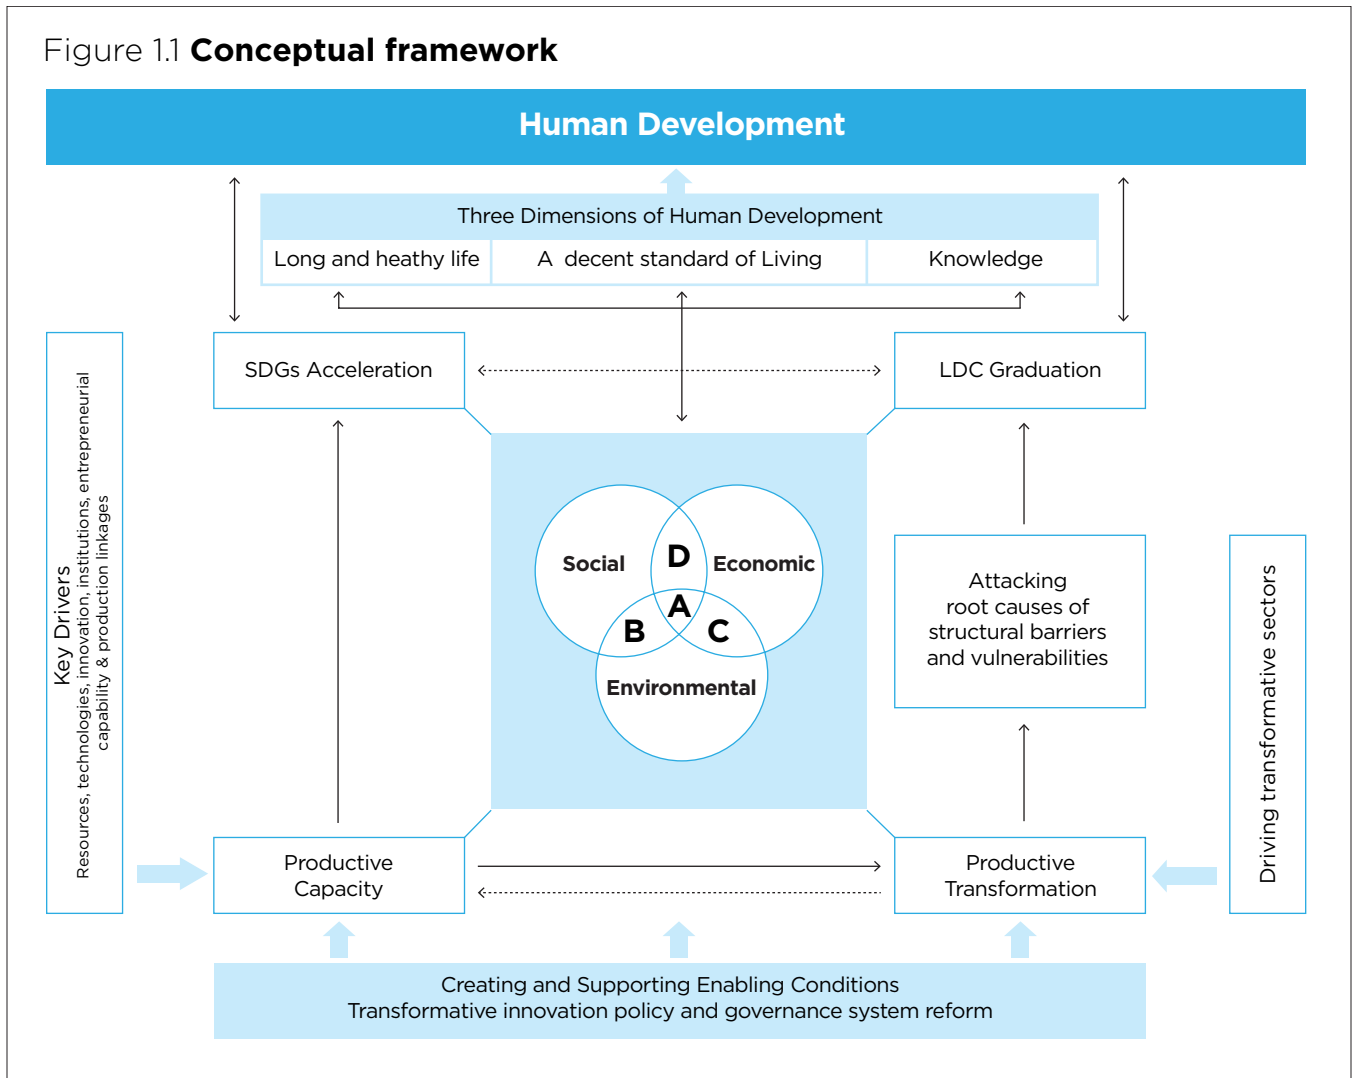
Figure 1.1 **Conceptual framework**

Human Development

Three Dimensions of Human Development

| Long and heathy life | A decent standard of Living | Knowledge |
|---|---|---|

SDGs Acceleration

LDC Graduation

Key Drivers
Resources, technologies, innovation, institutions, entrepreneurial capability & production linkages

Social

D

Economic

A

B

C

Environmental

Attacking root causes of structural barriers and vulnerabilities

Driving transformative sectors

Productive Capacity

Productive Transformation

Creating and Supporting Enabling Conditions
Transformative innovation policy and governance system reform